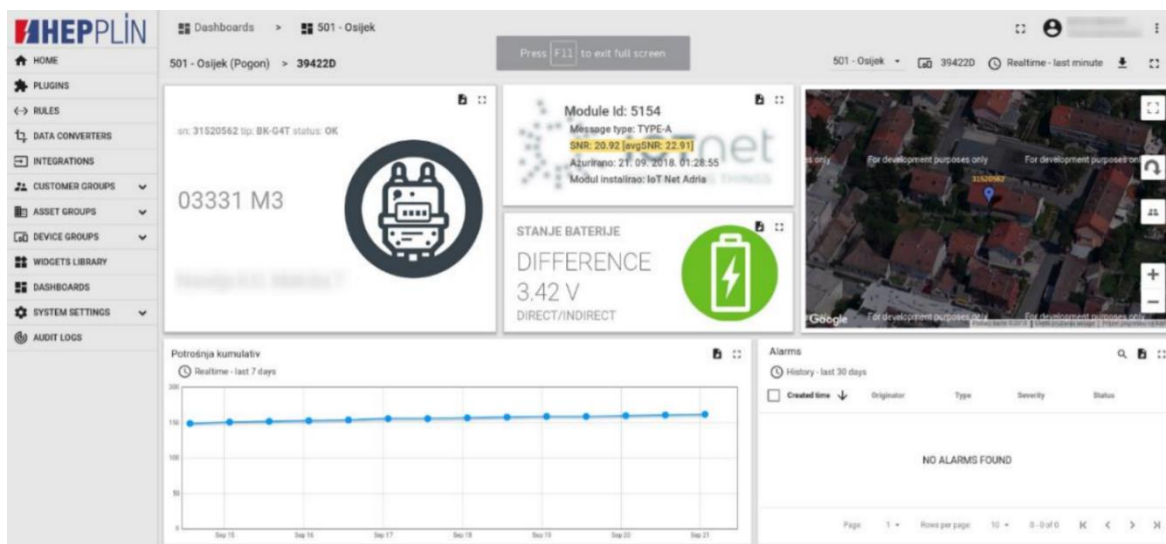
HEPPLIN

HOME
PLUGINS
RULES
DATA CONVERTERS
INTEGRATIONS
CUSTOMER GROUPS
ASSET GROUPS
DEVICE GROUPS
WIDGETS LIBRARY
DASHBOARDS
SYSTEM SETTINGS
AUDIT LOGS

Dashboards > 501 - Osijek

501 - Osijek (Pogon) > 39422D

Press F11 to exit full screen

501 - Osijek 39422D Realtime - last minute

sn: 31520562 tip: BK-G4T status: OK

03331 M3

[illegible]

Module Id: 5154
Message type: TYPE-A
SNR: 20.92 [avgSNR: 22.91]
Azurirano: 21. 09. 2018. 01:28:55
Modul instalirao: IoT Net Adria

STANJE BATERIJE
DIFFERENCE
3.42 V
DIRECT/INDIRECT

For development purposes only
For development purposes only
For development purposes only
31520562
Google

Potrošnja kumulativ
Realtime - last 7 days
200
150
100
50
0
Sep 15
Sep 16
Sep 17
Sep 18
Sep 19
Sep 20
Sep 21

Alarms
History - last 30 days
Created time
Originator
Type
Severity
Status

NO ALARMS FOUND

Page 1 Rows per page: 10 0 - 0 of 0